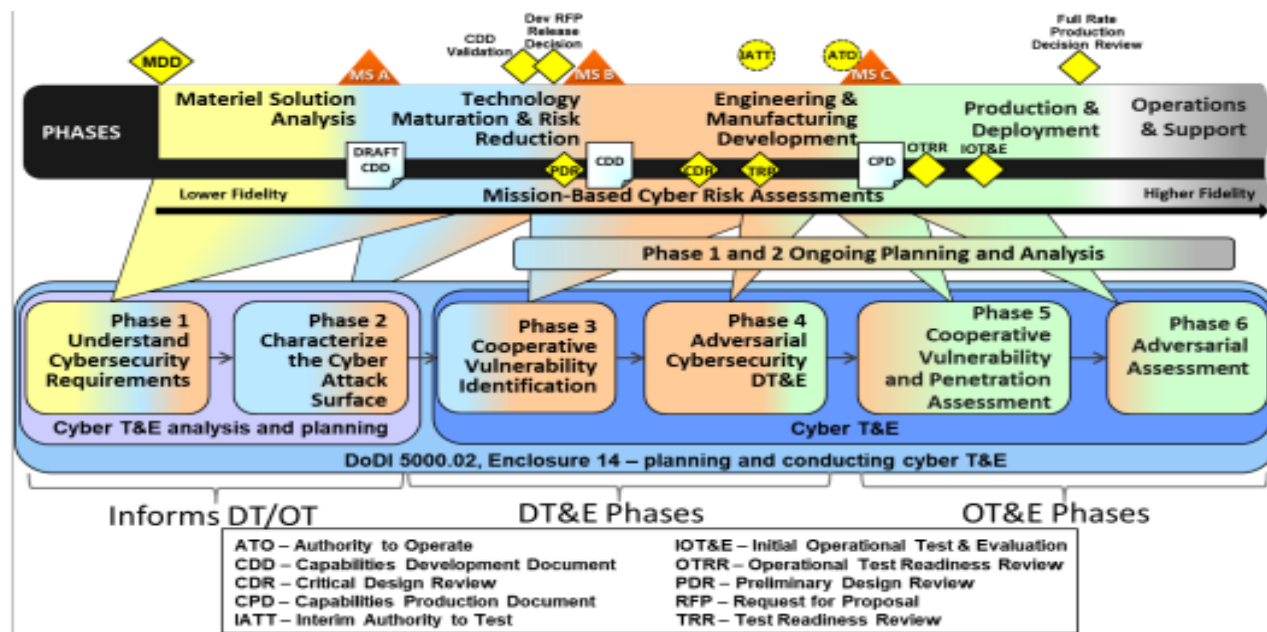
MDD

MS A

CDD Validation

Dev RFP Release Decision

MS B

IATT

ATO

MS C

Full Rate Production Decision Review

PHASES

Materiel Solution Analysis

Technology Maturation & Risk Reduction

Engineering & Manufacturing Development

Production & Deployment

Operations & Support

DRAFT CDD

PDR

CDD

CDR

TRR

CPD

OTRR

IOT&E

Lower Fidelity

Mission-Based Cyber Risk Assessments

Higher Fidelity

Phase 1 and 2 Ongoing Planning and Analysis

Phase 1 Understand Cybersecurity Requirements

Phase 2 Characterize the Cyber Attack Surface

Phase 3 Cooperative Vulnerability Identification

Phase 4 Adversarial Cybersecurity DT&E

Phase 5 Cooperative Vulnerability and Penetration Assessment

Phase 6 Adversarial Assessment

Cyber T&E analysis and planning

Cyber T&E

DoDI 5000.02, Enclosure 14 – planning and conducting cyber T&E

Informs DT/OT

DT&E Phases

OT&E Phases

ATO – Authority to Operate
CDD – Capabilities Development Document
CDR – Critical Design Review
CPD – Capabilities Production Document
IATT – Interim Authority to Test

IOT&E – Initial Operational Test & Evaluation
OTRR – Operational Test Readiness Review
PDR – Preliminary Design Review
RFP – Request for Proposal
TRR – Test Readiness Review